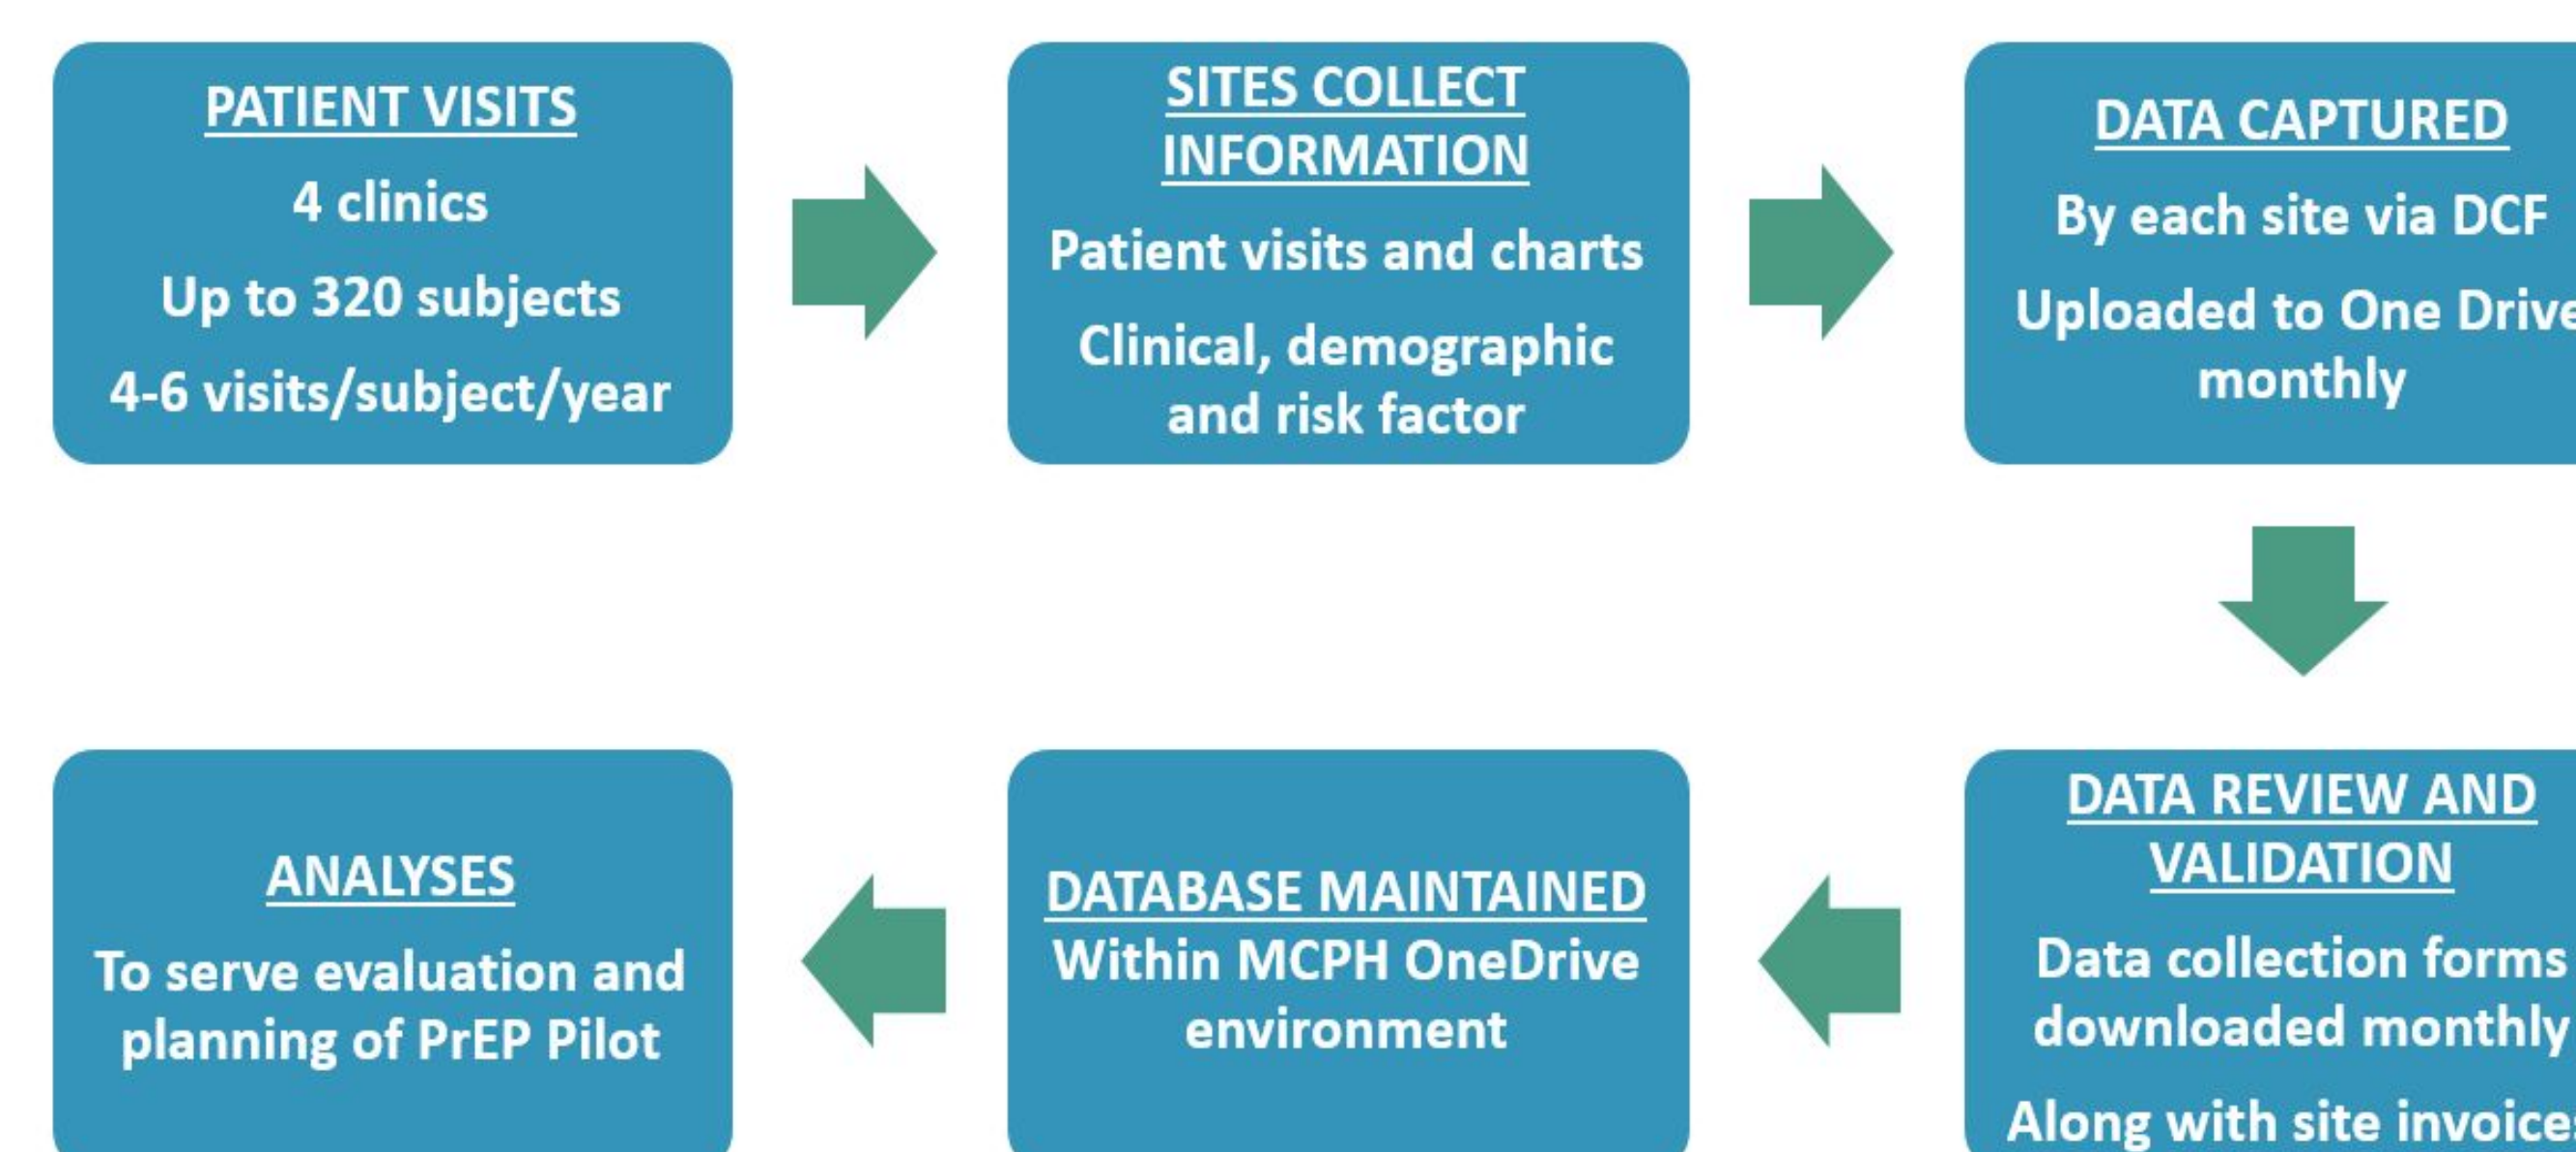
PATIENT VISITS

4 clinics

Up to 320 subjects

4-6 visits/subject/year

SITES COLLECT INFORMATION

Patient visits and charts

Clinical, demographic and risk factor

DATA CAPTURED

By each site via DCF

Uploaded to One Drive monthly

DATA REVIEW AND VALIDATION

Data collection forms downloaded monthly

Along with site invoice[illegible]

DATABASE MAINTAINED

Within MCPH OneDrive environment

ANALYSES

To serve evaluation and planning of PrEP Pilot